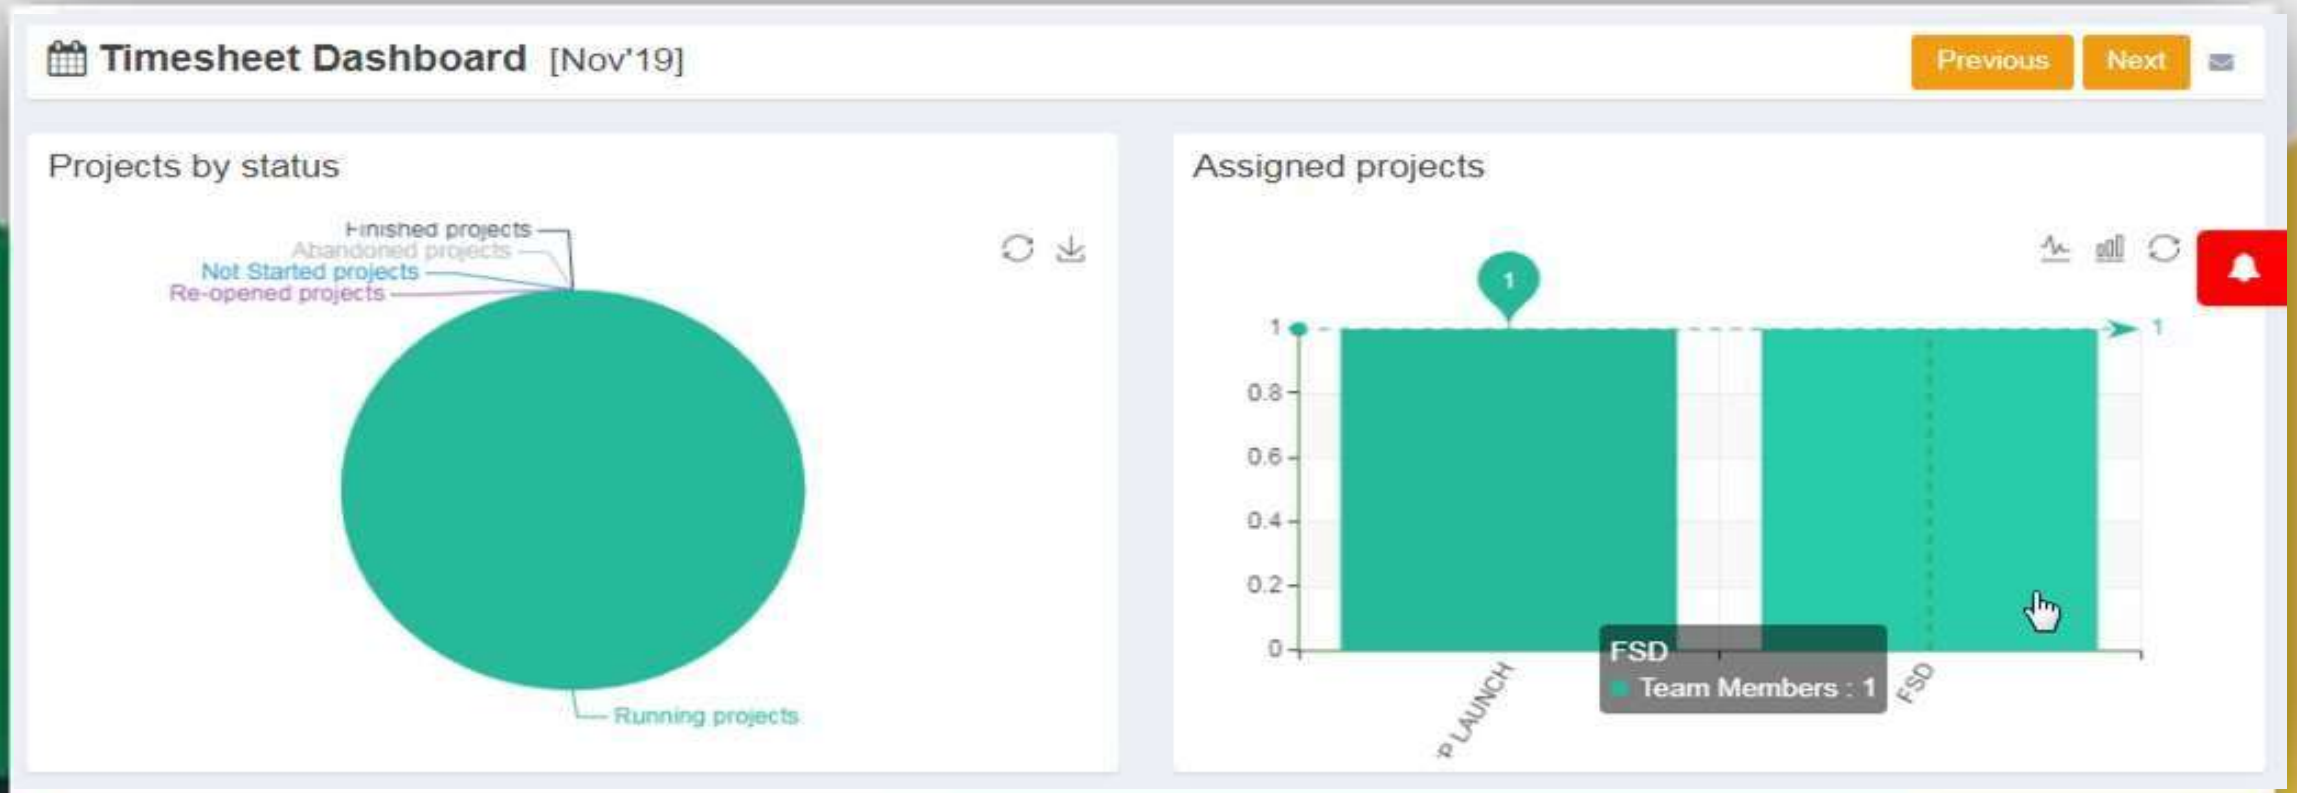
Timesheet Dashboard [Nov'19]

Previous Next

Projects by status

Finished projects
Abandoned projects
Not Started projects
Re-opened projects
Running projects

Assigned projects

1
1
0.8
0.6
0.4
0.2
0
1
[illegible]P LAUNCH
FSD
FSD
Team Members : 1